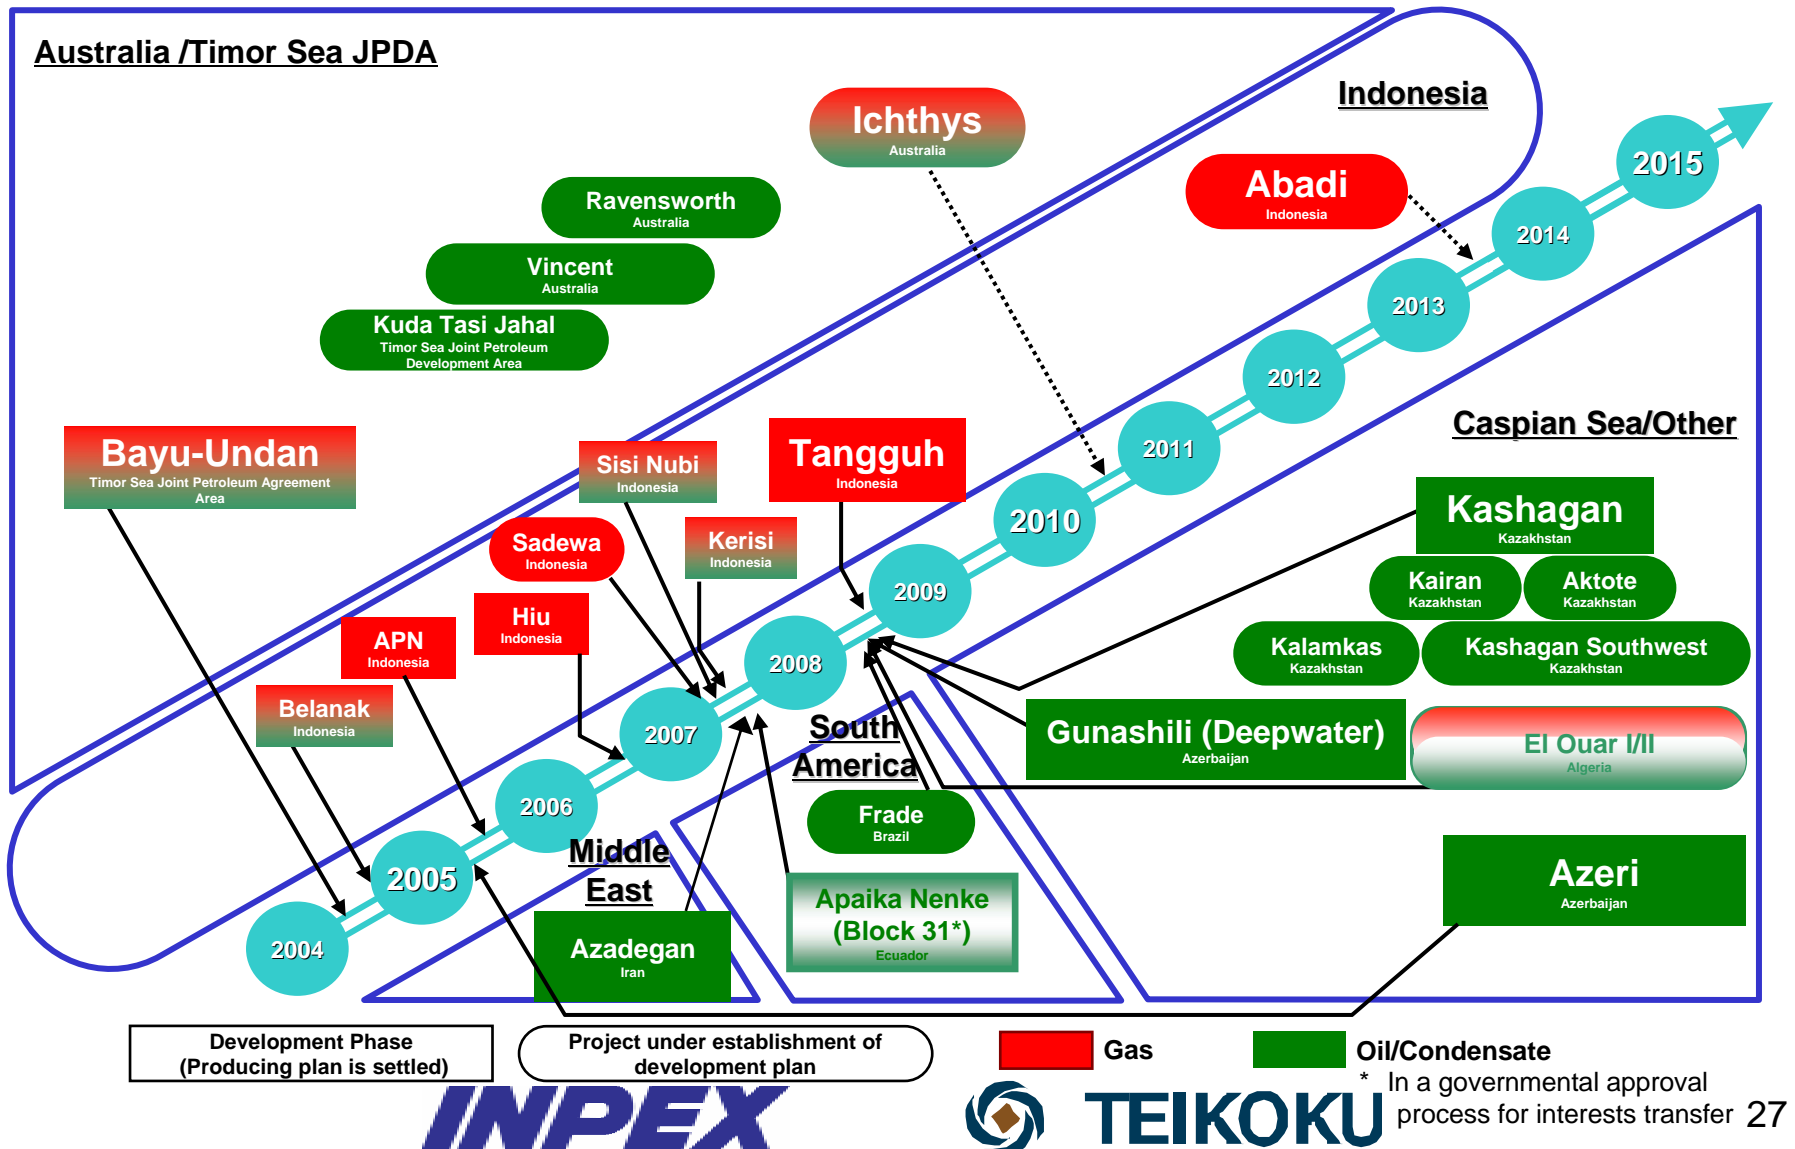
Australia /Timor Sea JPDA

Indonesia

Ichthys
Australia

Abadi
Indonesia

Ravensworth
Australia

Vincent
Australia

Kuda Tasi Jahal
Timor Sea Joint Petroleum Development Area

2015
2014
2013
2012
2011
2010
2009
2008
2007
2006
2005
2004

Caspian Sea/Other

Bayu-Undan
Timor Sea Joint Petroleum Agreement Area

Sisi Nubi
Indonesia

Tangguh
Indonesia

Sadewa
Indonesia

Kerisi
Indonesia

Kashagan
Kazakhstan

Kairan
Kazakhstan

Aktote
Kazakhstan

Hiu
Indonesia

APN
Indonesia

Kalamkas
Kazakhstan

Kashagan Southwest
Kazakhstan

Belanak
Indonesia

South America

Gunashili (Deepwater)
Azerbaijan

El Ouar I/II
Algeria

Frade
Brazil

Middle East

Apaika Nenke (Block 31*)
Ecuador

Azeri
Azerbaijan

Azadegan
Iran

Development Phase (Producing plan is settled)

Project under establishment of development plan

Gas

Oil/Condensate

* In a governmental approval process for interests transfer

INPEX

TEIKOKU

27